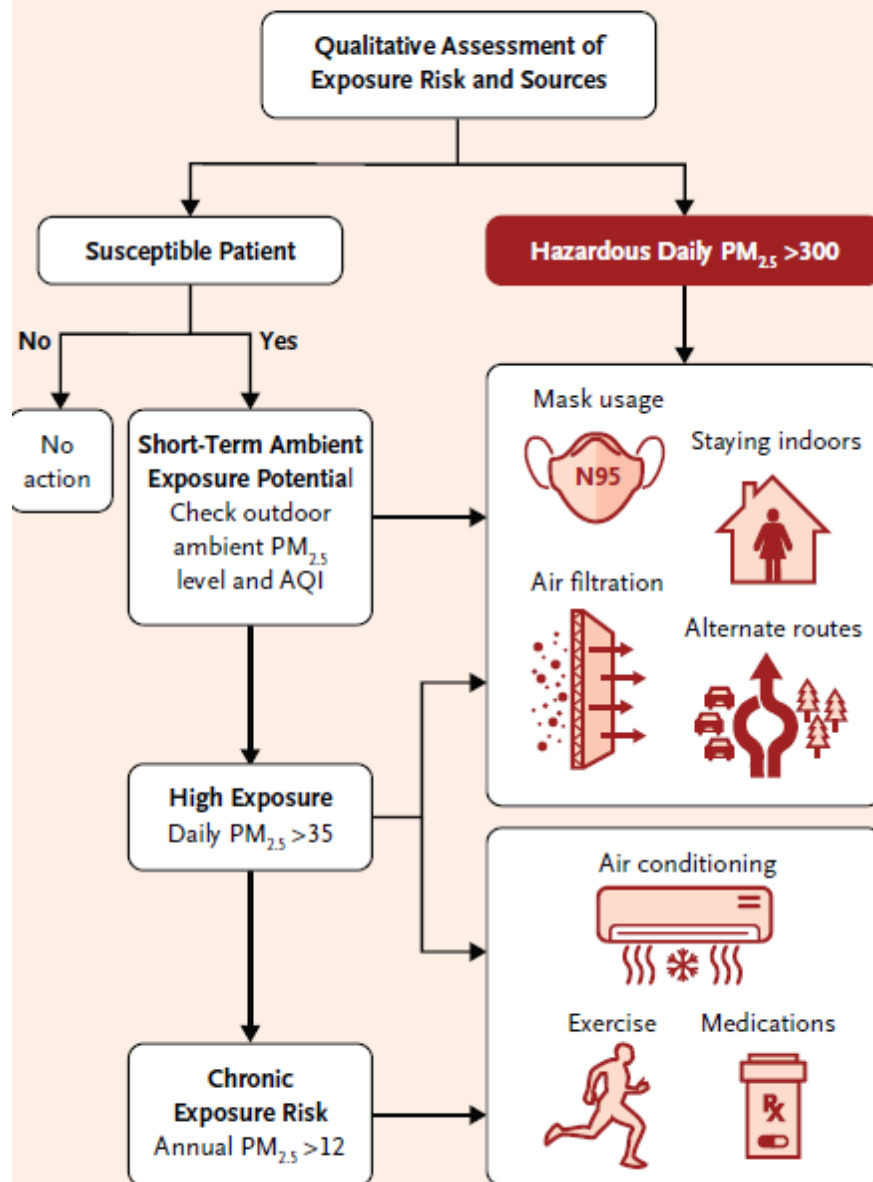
Qualitative Assessment of Exposure Risk and Sources

Susceptible Patient

Hazardous Daily $PM_{2.5}$ >300

No

Yes

No action

Short-Term Ambient Exposure Potential
Check outdoor ambient $PM_{2.5}$ level and AQI

Mask usage

N95

Staying indoors

Air filtration

Alternate routes

High Exposure
Daily $PM_{2.5}$ >35

Air conditioning

Exercise

Medications

Rx

Chronic Exposure Risk
Annual $PM_{2.5}$ >12